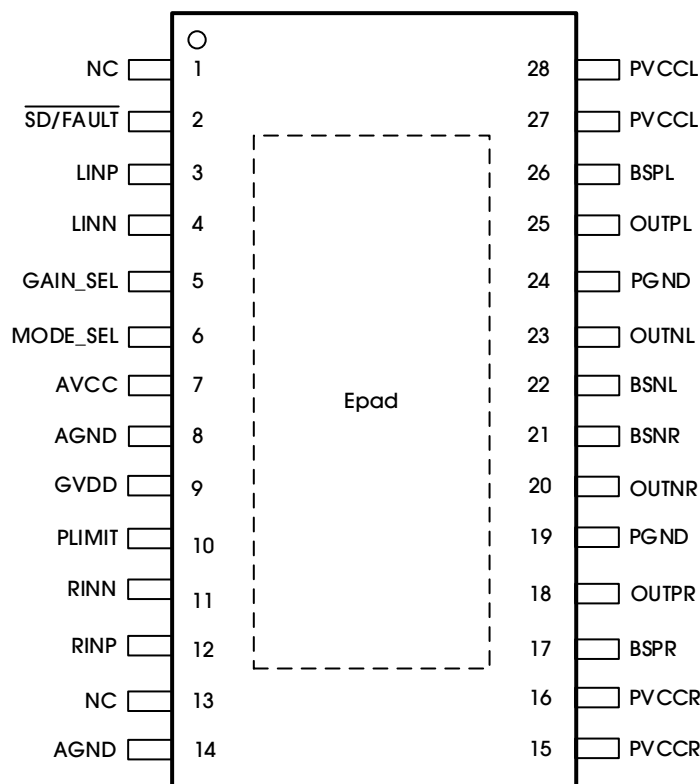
NC 1
$\overline{SD/FAULT}$ 2
LINP 3
LINN 4
GAIN_SEL 5
MODE_SEL 6
AVCC 7
AGND 8
GVDD 9
PLIMIT 10
RINN 11
RINP 12
NC 13
AGND 14

Epad

28 PVCCL
27 PVCCL
26 BSPL
25 OUTPL
24 PGND
23 OUTNL
22 BSNL
21 BSNR
20 OUTNR
19 PGND
18 OUTPR
17 BSPR
16 PVCCR
15 PVCCR